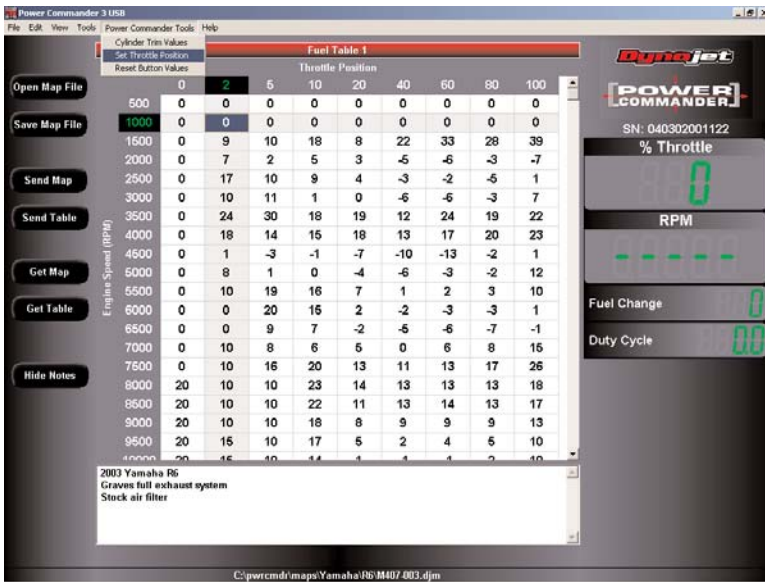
Power Commander 3 USB
File Edit View Tools Power Commander Tools Help
Cylinder Trim Values
Set Throttle Position
Reset Button Values
Fuel Table 1
Throttle Position

Open Map File
Save Map File
Send Map
Send Table
Get Map
Get Table
Hide Notes

Engine Speed (RPM)

| | 0 | 2 | 5 | 10 | 20 | 40 | 60 | 80 | 100 |
|---|---|---|---|---|---|---|---|---|---|
| 500 | 0 | 0 | 0 | 0 | 0 | 0 | 0 | 0 | 0 |
| 1000 | 0 | 0 | 0 | 0 | 0 | 0 | 0 | 0 | 0 |
| 1500 | 0 | 9 | 10 | 18 | 8 | 22 | 33 | 28 | 39 |
| 2000 | 0 | 7 | 2 | 5 | 3 | -5 | -6 | -3 | -7 |
| 2500 | 0 | 17 | 10 | 9 | 4 | -3 | -2 | -5 | 1 |
| 3000 | 0 | 10 | 11 | 1 | 0 | -6 | -6 | -3 | 7 |
| 3500 | 0 | 24 | 30 | 18 | 19 | 12 | 24 | 19 | 22 |
| 4000 | 0 | 18 | 14 | 15 | 18 | 13 | 17 | 20 | 23 |
| 4500 | 0 | 1 | -3 | -1 | -7 | -10 | -13 | -2 | 1 |
| 5000 | 0 | 8 | 1 | 0 | -4 | -6 | -3 | -2 | 12 |
| 5500 | 0 | 10 | 19 | 16 | 7 | 1 | 2 | 3 | 10 |
| 6000 | 0 | 0 | 20 | 15 | 2 | -2 | -3 | -3 | 1 |
| 6500 | 0 | 0 | 9 | 7 | -2 | -5 | -6 | -7 | -1 |
| 7000 | 0 | 10 | 8 | 6 | 5 | 0 | 6 | 8 | 15 |
| 7500 | 0 | 10 | 16 | 20 | 13 | 11 | 13 | 17 | 26 |
| 8000 | 20 | 10 | 10 | 23 | 14 | 13 | 13 | 13 | 18 |
| 8500 | 20 | 10 | 10 | 22 | 11 | 13 | 14 | 13 | 17 |
| 9000 | 20 | 10 | 10 | 18 | 8 | 9 | 9 | 9 | 13 |
| 9500 | 20 | 15 | 10 | 17 | 5 | 2 | 4 | 5 | 10 |
| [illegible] | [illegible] | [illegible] | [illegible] | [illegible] | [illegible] | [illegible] | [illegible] | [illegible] | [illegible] |

2003 Yamaha R6
Graves full exhaust system
Stock air filter

Dynojet
POWER COMMANDER
SN: 040302001122
% Throttle
0
RPM
- - - - -
Fuel Change
0
Duty Cycle
0.0

C:\pwrcmdr\maps\Yamaha\R6\M407-003.djm